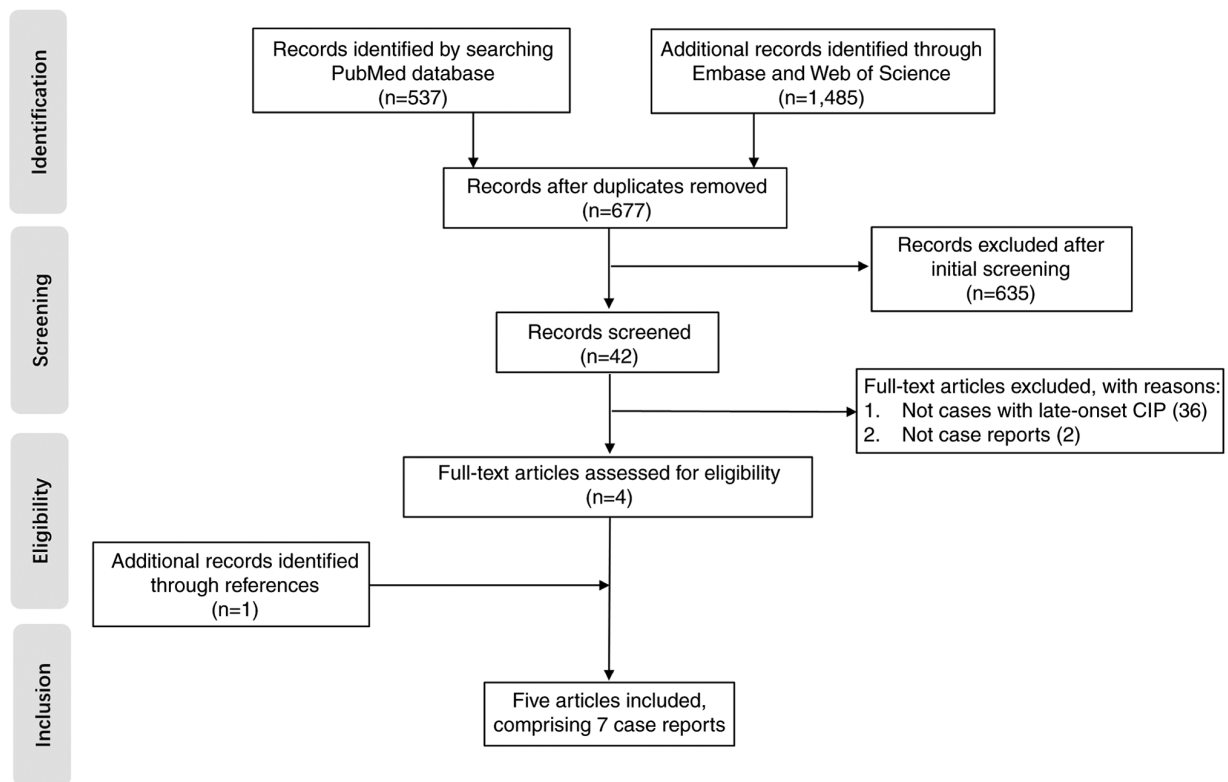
Identification

Records identified by searching PubMed database (n=537)

Additional records identified through Embase and Web of Science (n=1,485)

Records after duplicates removed (n=677)

Screening

Records excluded after initial screening (n=635)

Records screened (n=42)

Full-text articles excluded, with reasons:
1. Not cases with late-onset CIP (36)
2. Not case reports (2)

Eligibility

Full-text articles assessed for eligibility (n=4)

Additional records identified through references (n=1)

Inclusion

Five articles included, comprising 7 case reports